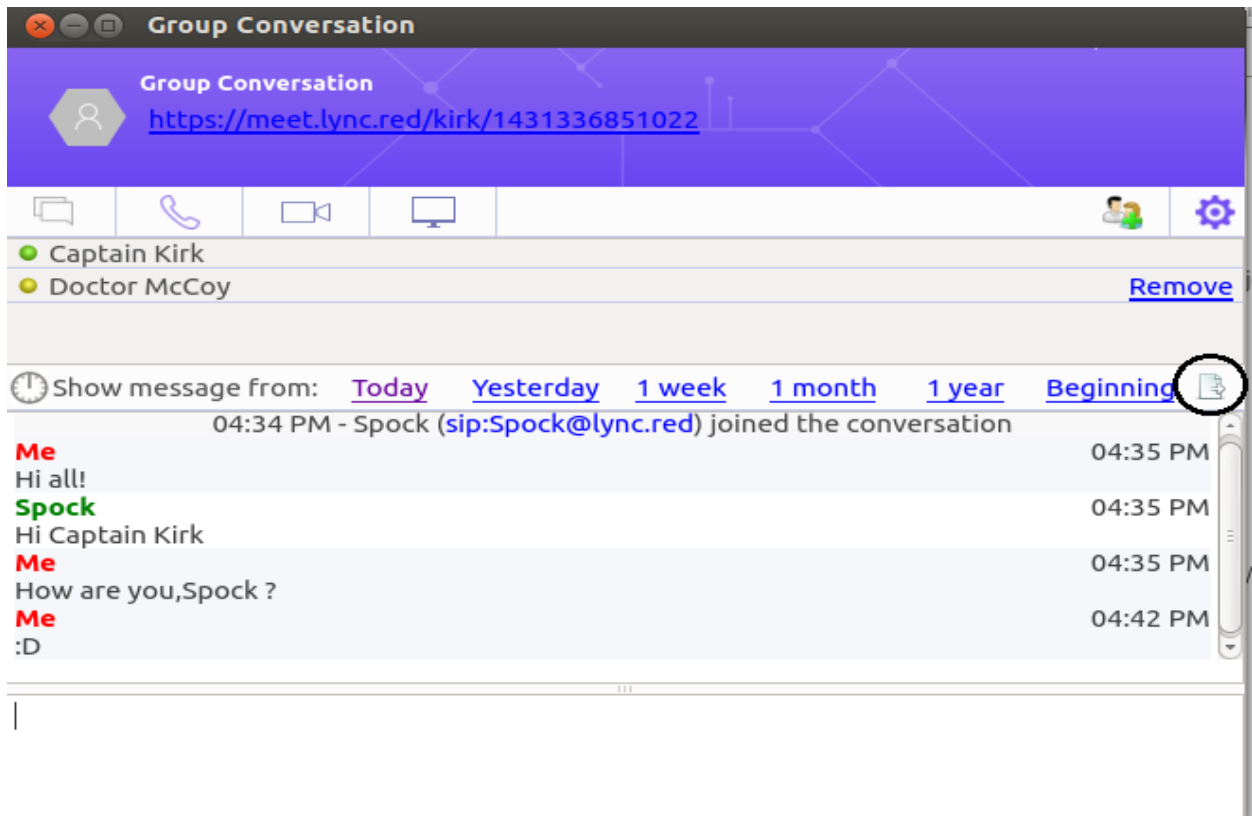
Group Conversation

Group Conversation
https://meet.lync.red/kirk/1431336851022

Captain Kirk
Doctor McCoy
Remove

Show message from: Today Yesterday 1 week 1 month 1 year Beginning

04:34 PM - Spock (sip:Spock@lync.red) joined the conversation

Me 04:35 PM
Hi all!

Spock 04:35 PM
Hi Captain Kirk

Me 04:35 PM
How are you,Spock ?

Me 04:42 PM
:D